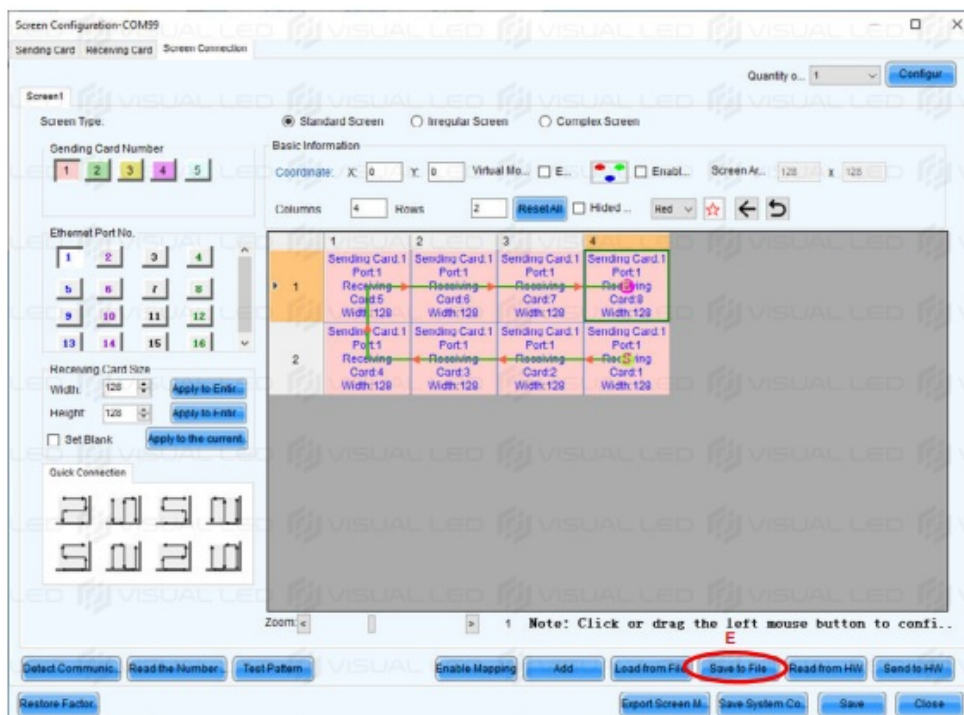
Screen Configuration-COM99

Sending Card | Receiving Card | Screen Connection

Quantity o... 1 | Configur

Screen1

Screen Type: Standard Screen | Irregular Screen | Complex Screen

Sending Card Number
1 2 3 4 5

Basic Information
Coordinate: X: 0 Y: 0 Virtual Mo... E... Enabl... Screen Ar... 128 x 128
Columns 4 Rows 2 ResetAll Hided... Red

Ethernet Port No.
1 2 3 4
5 6 7 8
9 10 11 12
13 14 15 16

Receiving Card Size
Width: 128 Apply to Entir...
Height: 128 Apply to Entir...
Set Blank Apply to the current.

Quick Connection

| | 1 | 2 | 3 | 4 |
|---|---|---|---|---|
| 1 | Sending Card:1 Port:1 Receiving Card:5 Width:128 | Sending Card:1 Port:1 Receiving Card:6 Width:128 | Sending Card:1 Port:1 Receiving Card:7 Width:128 | Sending Card:1 Port:1 Receiving Card:8 Width:128 |
| 2 | Sending Card:1 Port:1 Receiving Card:4 Width:128 | Sending Card:1 Port:1 Receiving Card:3 Width:128 | Sending Card:1 Port:1 Receiving Card:2 Width:128 | Sending Card:1 Port:1 Receiving Card:1 Width:128 |

Zoom: 1 Note: Click or drag the left mouse button to confi...

E

Detect Communic... | Read the Number... | Test Pattern... | Enable Mapping | Add | Load from File | Save to File | Read from HW | Send to HW

Restore Factor... | Export Screen M... | Save System Co... | Save | Close